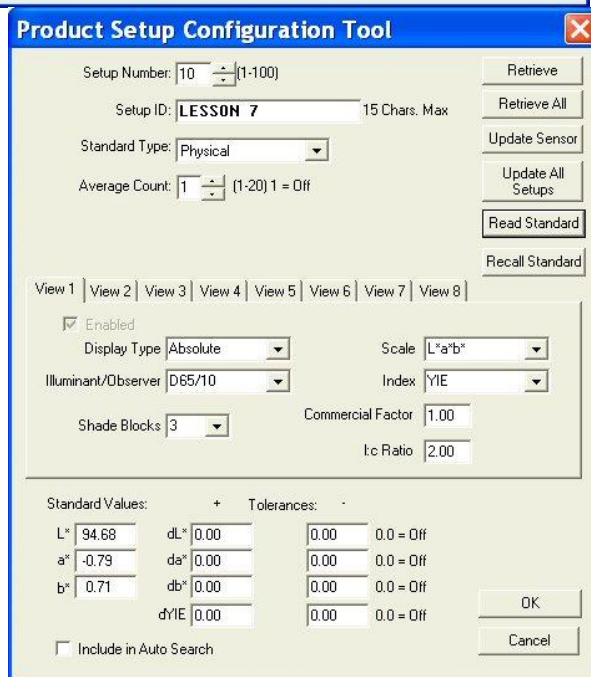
Product Setup Configuration Tool

Setup Number: 10 (1-100)

Setup ID: LESSON 7 15 Chars. Max

Standard Type: Physical

Average Count: 1 (1-20) 1 = Off

Retrieve

Retrieve All

Update Sensor

Update All Setups

Read Standard

Recall Standard

View 1 | View 2 | View 3 | View 4 | View 5 | View 6 | View 7 | View 8

Enabled

Display Type Absolute

Scale L*a*b*

Illuminant/Observer D65/10

Index YIE

Shade Blocks 3

Commercial Factor 1.00

l:c Ratio 2.00

Standard Values: + Tolerances: -

L* 94.68 dL* 0.00 0.00 0.0 = Off

a* -0.79 da* 0.00 0.00 0.0 = Off

b* 0.71 db* 0.00 0.00 0.0 = Off

dYIE 0.00 0.00 0.0 = Off

OK

Cancel

Include in Auto Search